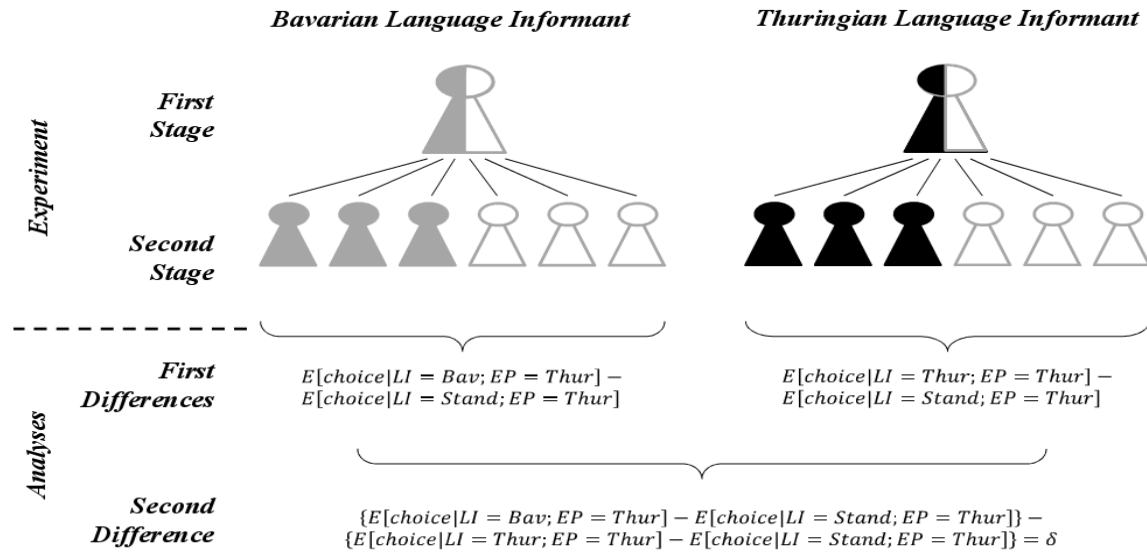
Bavarian Language Informant

Thuringian Language Informant

Experiment

First Stage

Second Stage

Analyses

First Differences

$E[choice|LI = Bav; EP = Thur] - E[choice|LI = Stand; EP = Thur]$

$E[choice|LI = Thur; EP = Thur] - E[choice|LI = Stand; EP = Thur]$

Second Difference

$\{E[choice|LI = Bav; EP = Thur] - E[choice|LI = Stand; EP = Thur]\} - \{E[choice|LI = Thur; EP = Thur] - E[choice|LI = Stand; EP = Thur]\} = \delta$